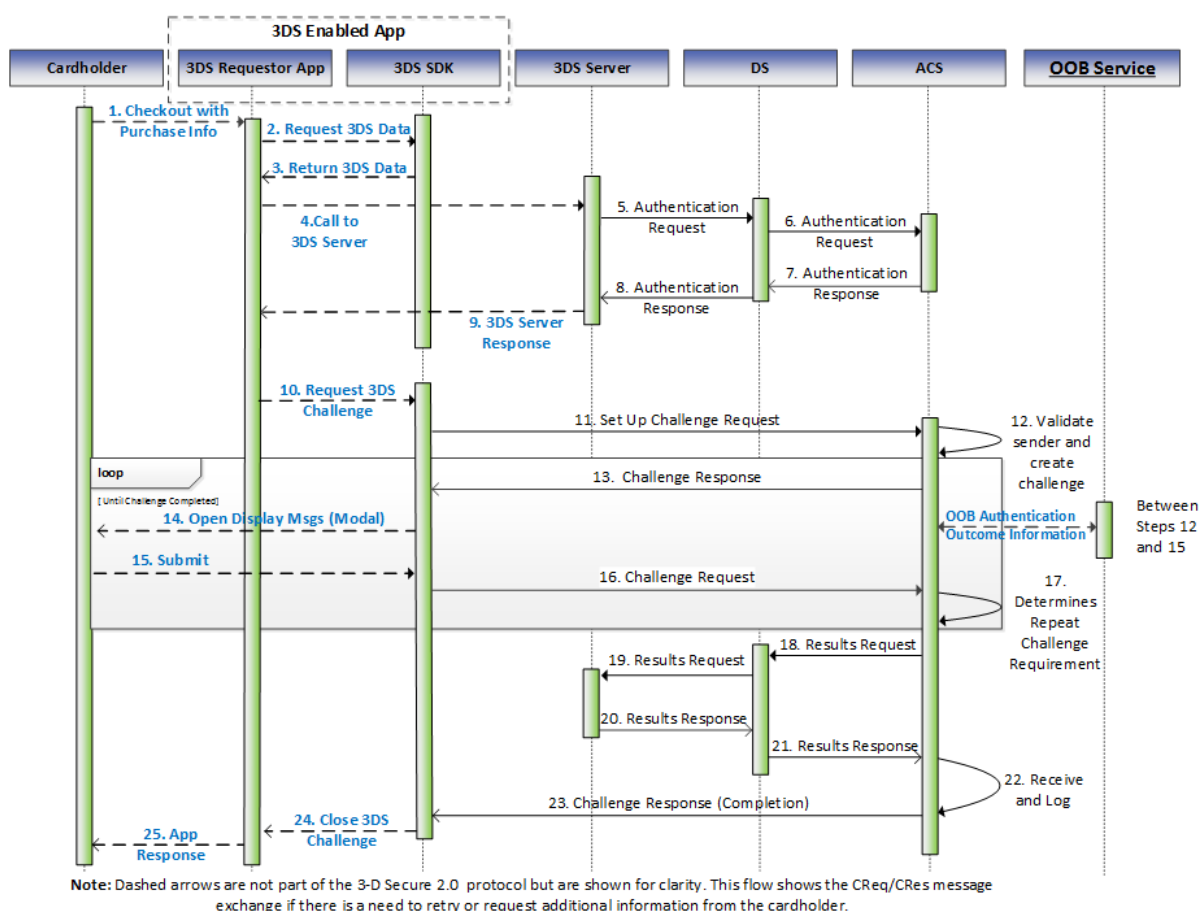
3DS Enabled App

Cardholder

3DS Requestor App

3DS SDK

3DS Server

DS

ACS

OOB Service

1. Checkout with Purchase Info

2. Request 3DS Data

3. Return 3DS Data

4.Call to 3DS Server

5. Authentication Request

6. Authentication Request

7. Authentication Response

8. Authentication Response

9. 3DS Server Response

10. Request 3DS Challenge

11. Set Up Challenge Request

12. Validate sender and create challenge

loop

[ Until Challenge Completed]

13. Challenge Response

14. Open Display Msgs (Modal)

OOB Authentication Outcome Information

Between Steps 12 and 15

15. Submit

16. Challenge Request

17. Determines Repeat Challenge Requirement

18. Results Request

19. Results Request

20. Results Response

21. Results Response

22. Receive and Log

23. Challenge Response (Completion)

24. Close 3DS Challenge

25. App Response

Note: Dashed arrows are not part of the 3-D Secure 2.0 protocol but are shown for clarity. This flow shows the CReq/CRes message exchange if there is a need to retry or request additional information from the cardholder.